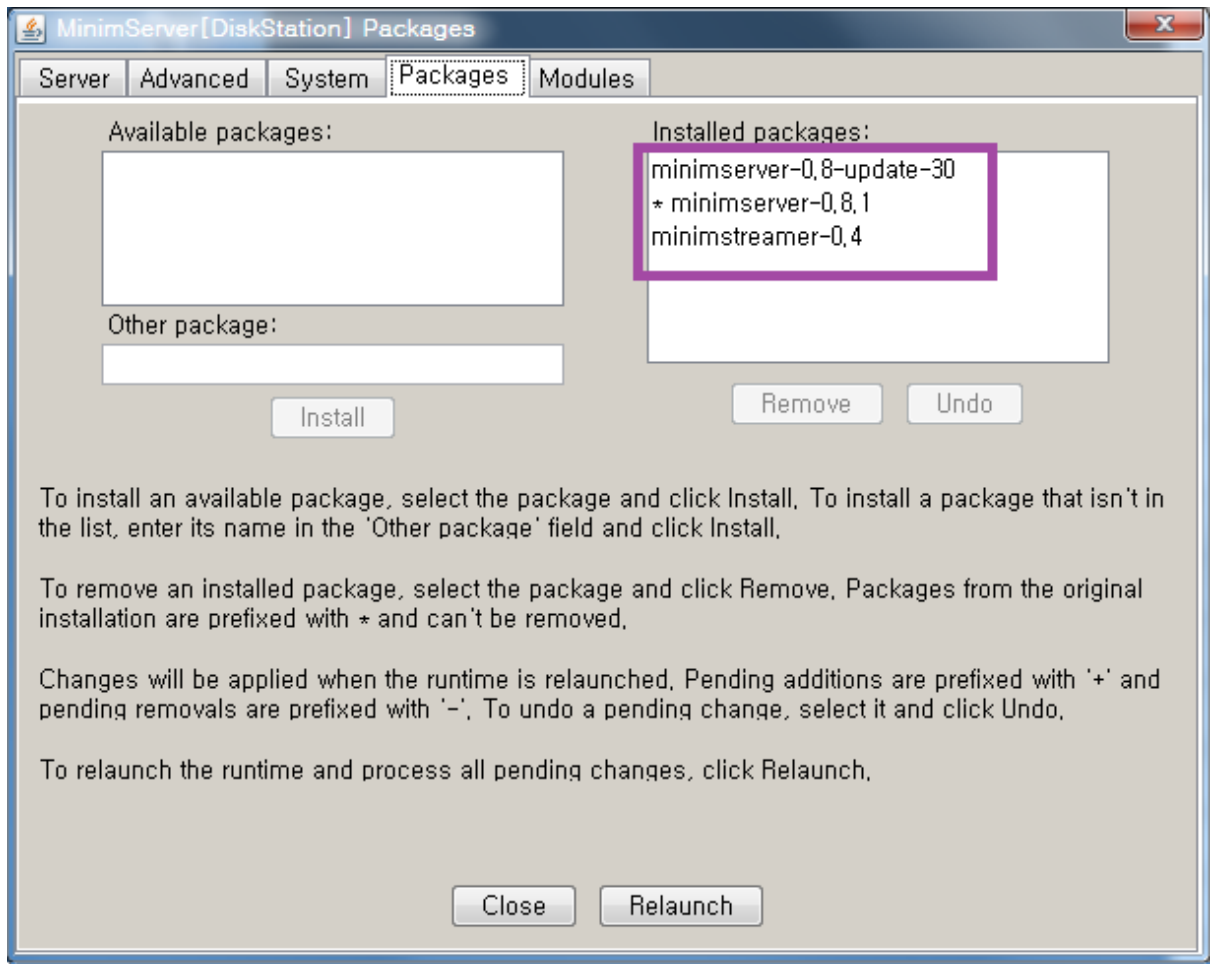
MinimServer[DiskStation] Packages

Server Advanced System Packages Modules

Available packages:

Installed packages:

minimserver-0,8-update-30
* minimserver-0,8,1
minimstreamer-0,4

Other package:

Install

Remove Undo

To install an available package, select the package and click Install, To install a package that isn't in the list, enter its name in the 'Other package' field and click Install,

To remove an installed package, select the package and click Remove, Packages from the original installation are prefixed with * and can't be removed,

Changes will be applied when the runtime is relaunched, Pending additions are prefixed with '+' and pending removals are prefixed with '-', To undo a pending change, select it and click Undo,

To relaunch the runtime and process all pending changes, click Relaunch,

Close Relaunch